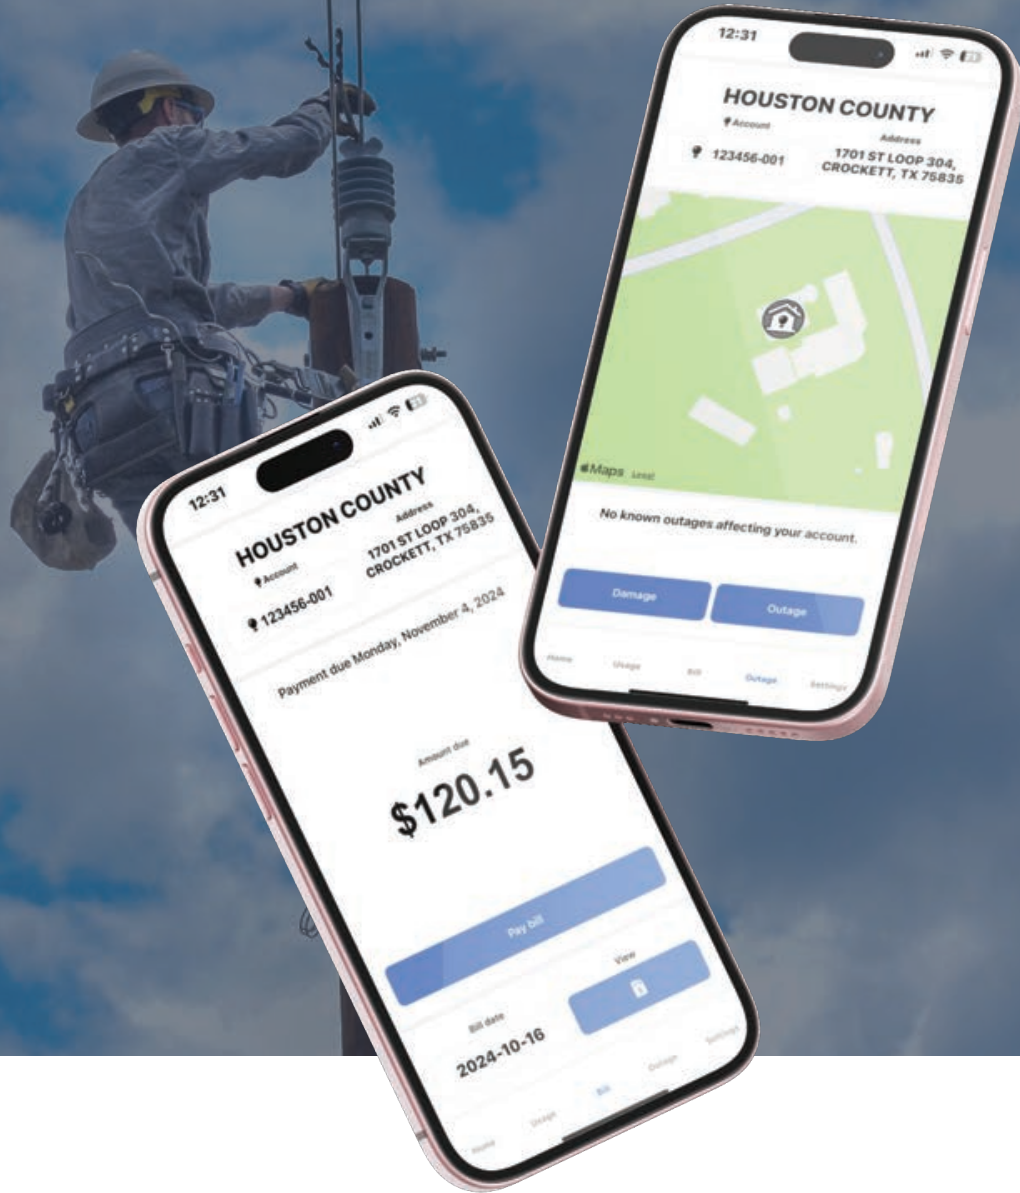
12:31

HOUSTON COUNTY

Account

Address

123456-001

1701 ST LOOP 304, CROCKETT, TX 75835

Maps Legal

No known outages affecting your account.

Damage

Outage

Home

Usage

Bill

Outage

Settings

12:31

HOUSTON COUNTY

Account

Address

123456-001

1701 ST LOOP 304, CROCKETT, TX 75835

Payment due Monday, November 4, 2024

Amount due

$120.15

Pay bill

Bill date

2024-10-16

View

Home

Usage

Bill

Outage

Settings